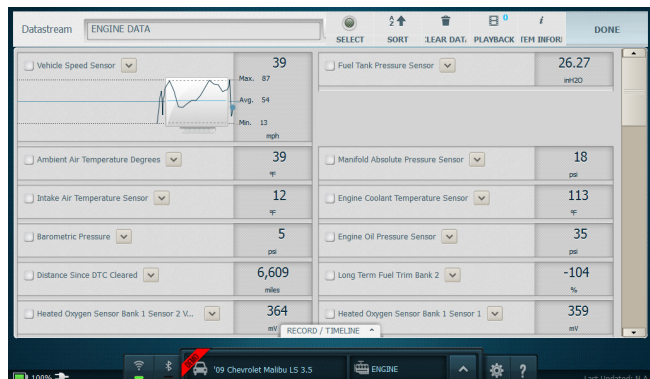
Datastream ENGINE DATA

SELECT SORT :LEAR DAT/ PLAYBACK 0 ΓEM INFOR DONE

Vehicle Speed Sensor 39 Max. 87 Avg. 54 Min. 13 mph

Fuel Tank Pressure Sensor 26.27 inH2O

Ambient Air Temperature Degrees 39 ºF

Manifold Absolute Pressure Sensor 18 psi

Intake Air Temperature Sensor 12 ºF

Engine Coolant Temperature Sensor 113 ºF

Barometric Pressure 5 psi

Engine Oil Pressure Sensor 35 psi

Distance Since DTC Cleared 6,609 miles

Long Term Fuel Trim Bank 2 -104 %

Heated Oxygen Sensor Bank 1 Sensor 2 V... 364 mV

Heated Oxygen Sensor Bank 1 Sensor 1 359 mV

RECORD / TIMELINE

100%

'09 Chevrolet Malibu LS 3.5

ENGINE

?

Last Update: N/A